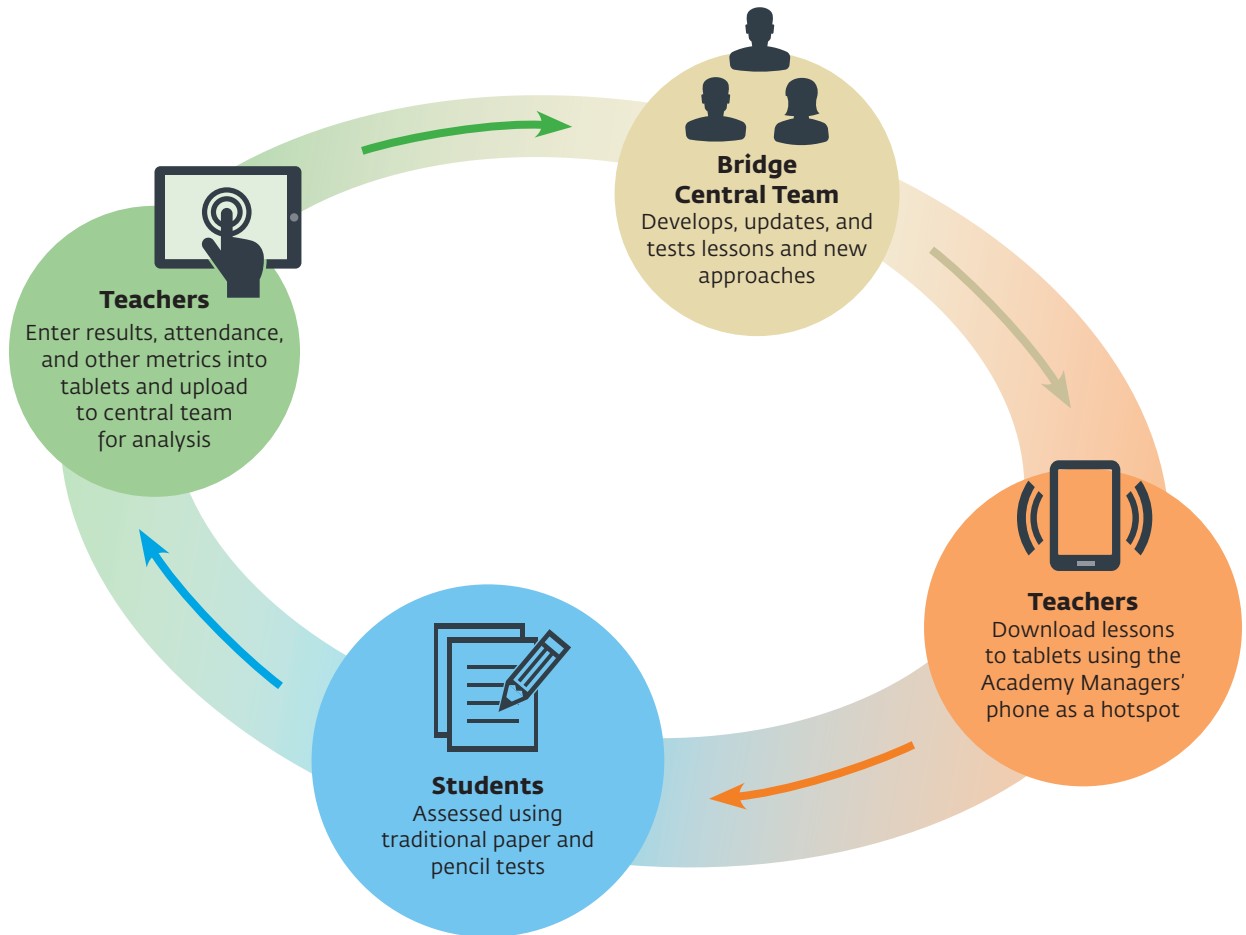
Bridge Central Team
Develops, updates, and tests lessons and new approaches

Teachers
Download lessons to tablets using the Academy Managers' phone as a hotspot

Students
Assessed using traditional paper and pencil tests

Teachers
Enter results, attendance, and other metrics into tablets and upload to central team for analysis